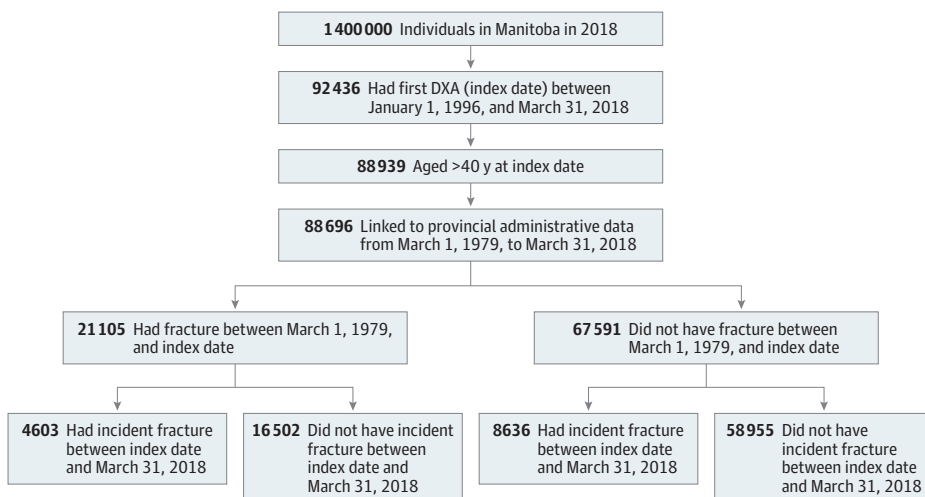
**1400000** Individuals in Manitoba in 2018

**92436** Had first DXA (index date) between January 1, 1996, and March 31, 2018

**88939** Aged >40 y at index date

**88696** Linked to provincial administrative data from March 1, 1979, to March 31, 2018

**21105** Had fracture between March 1, 1979, and index date

**67591** Did not have fracture between March 1, 1979, and index date

**4603** Had incident fracture between index date and March 31, 2018

**16502** Did not have incident fracture between index date and March 31, 2018

**8636** Had incident fracture between index date and March 31, 2018

**58955** Did not have incident fracture between index date and March 31, 2018